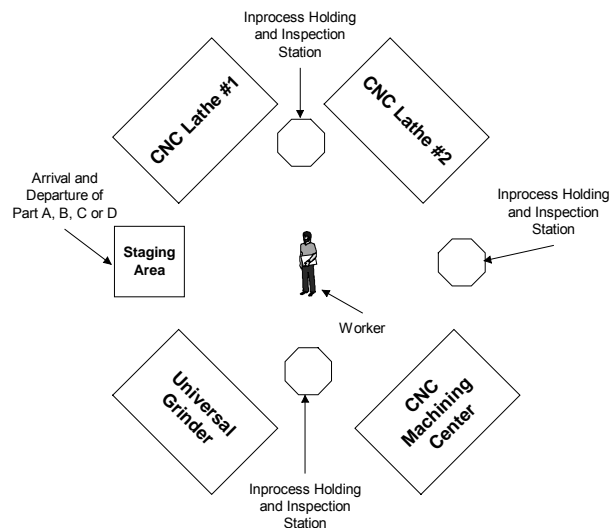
Inprocess Holding and Inspection Station

CNC Lathe #1

CNC Lathe #2

Arrival and Departure of Part A, B, C or D

Staging Area

Inprocess Holding and Inspection Station

Worker

Universal Grinder

CNC Machining Center

Inprocess Holding and Inspection Station